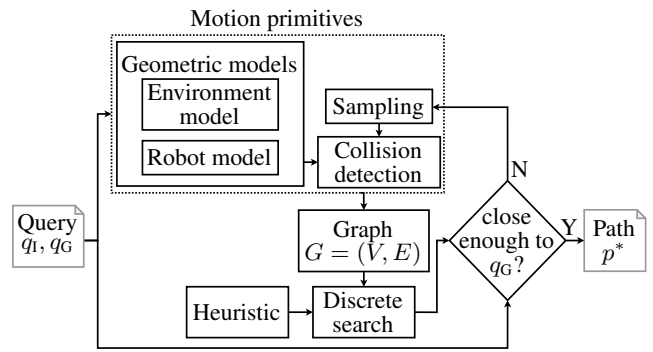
Motion primitives

Geometric models

Environment model

Robot model

Sampling

Collision detection

Query
$q_{\mathrm{I}}, q_{\mathrm{G}}$

Graph
$G = (V, E)$

close enough to $q_{\mathrm{G}}$?

N

Y

Path
$p^*$

Heuristic

Discrete search